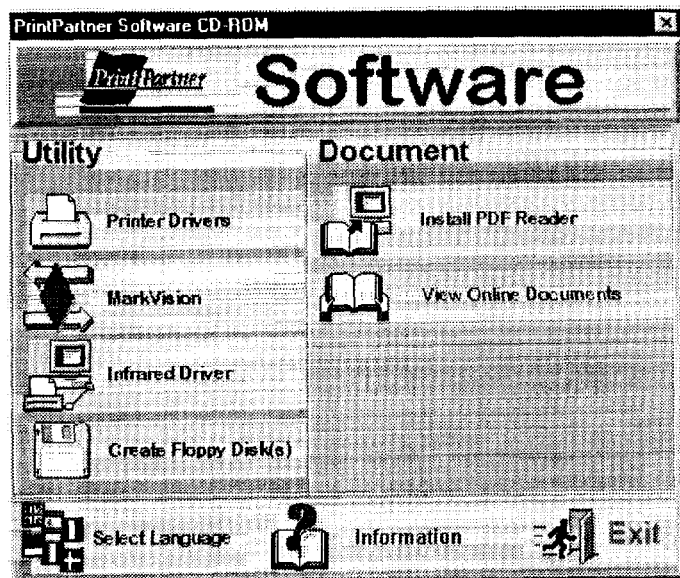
PrintPartner Software CD-ROM

PrintPartner

Software

Utility

Printer Drivers

MarkVision

Infrared Driver

Create Floppy Disk(s)

Document

Install PDF Reader

View Online Documents

Select Language

Information

Exit